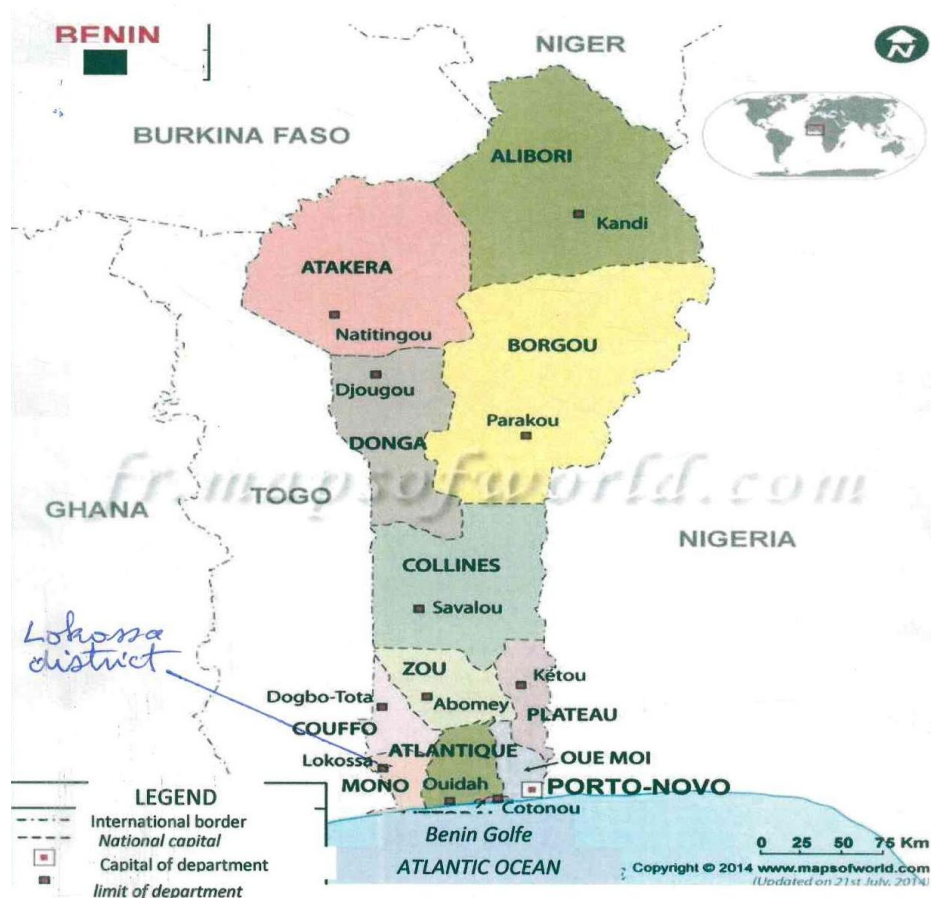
BENIN

NIGER

BURKINA FASO

ALIBORI

Kandi

ATAKERA

Natitingou

BORGOU

Djougou

Parakou

DONGA

fr.mapsofworld.com

GHANA

TOGO

NIGERIA

COLLINES

Savalou

Lokossa district

ZOU

Kétou

Dogbo-Tota

Abomey

COUFFO

PLATEAU

ATLANTIQUE

OUE MOI

Lokossa

MONO

Ouidah

PORTO-NOVO

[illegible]

Cotonou

LEGEND

International border

National capital

Capital of department

limit of department

Benin Golfe

ATLANTIC OCEAN

0 25 50 75 Km

Copyright © 2014 www.mapsofworld.com

(Updated on 21st July, 2014)